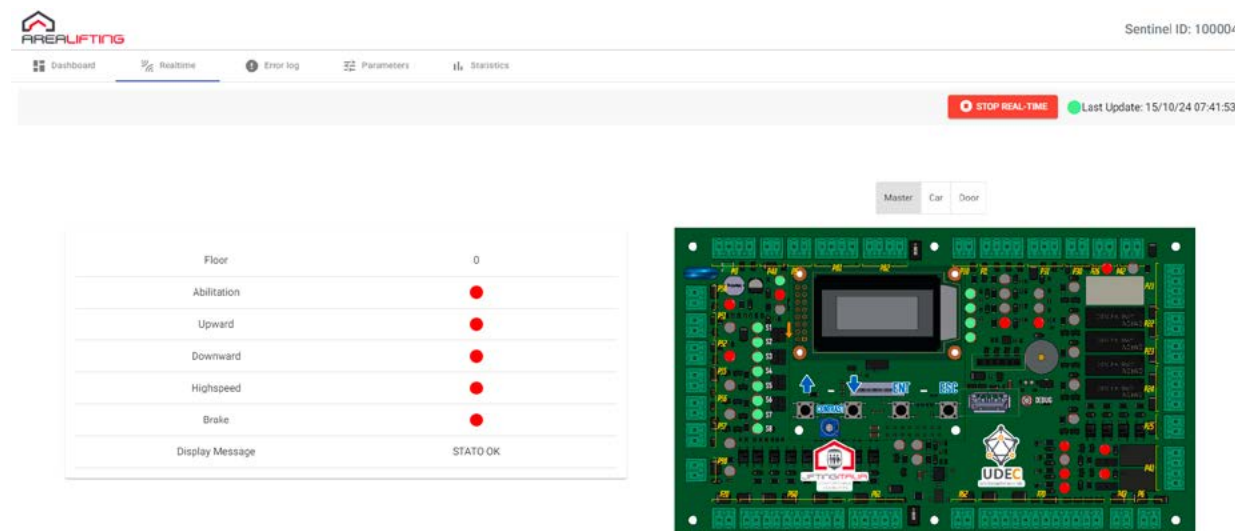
AREALIFTING

Sentinel ID: 10000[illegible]

Dashboard Realtime Error log Parameters Statistics

STOP REAL-TIME

Last Update: 15/10/24 07:41:53

Master Car Door

| Floor | 0 |
|---|---|
| Abilitation | |
| Upward | |
| Downward | |
| Highspeed | |
| Brake | |
| Display Message | STATO OK |

S1
S2
S3
S4
S5
S6
S7
S8

ENT ESC

UDEC